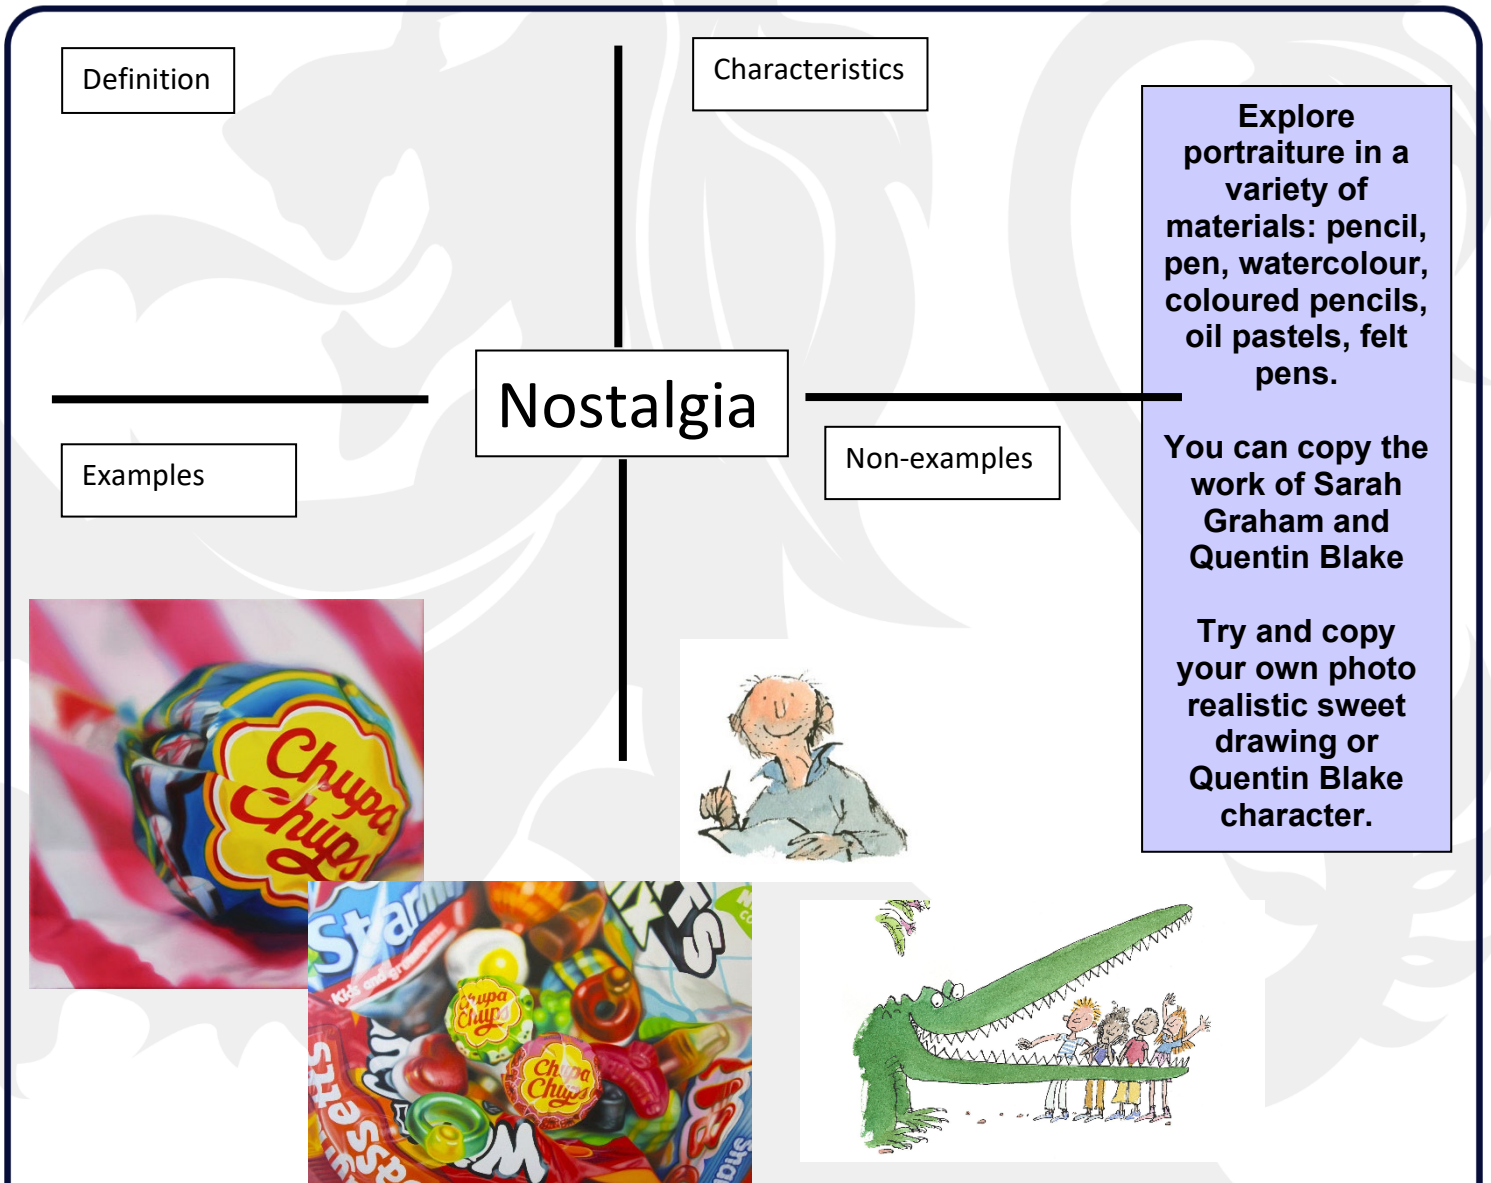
Definition

Characteristics

Nostalgia

Examples

Non-examples

Explore portraiture in a variety of materials: pencil, pen, watercolour, coloured pencils, oil pastels, felt pens.

You can copy the work of Sarah Graham and Quentin Blake

Try and copy your own photo realistic sweet drawing or Quentin Blake character.

Chupa Chups

Starmix

Chupa Chups

Chupa Chups